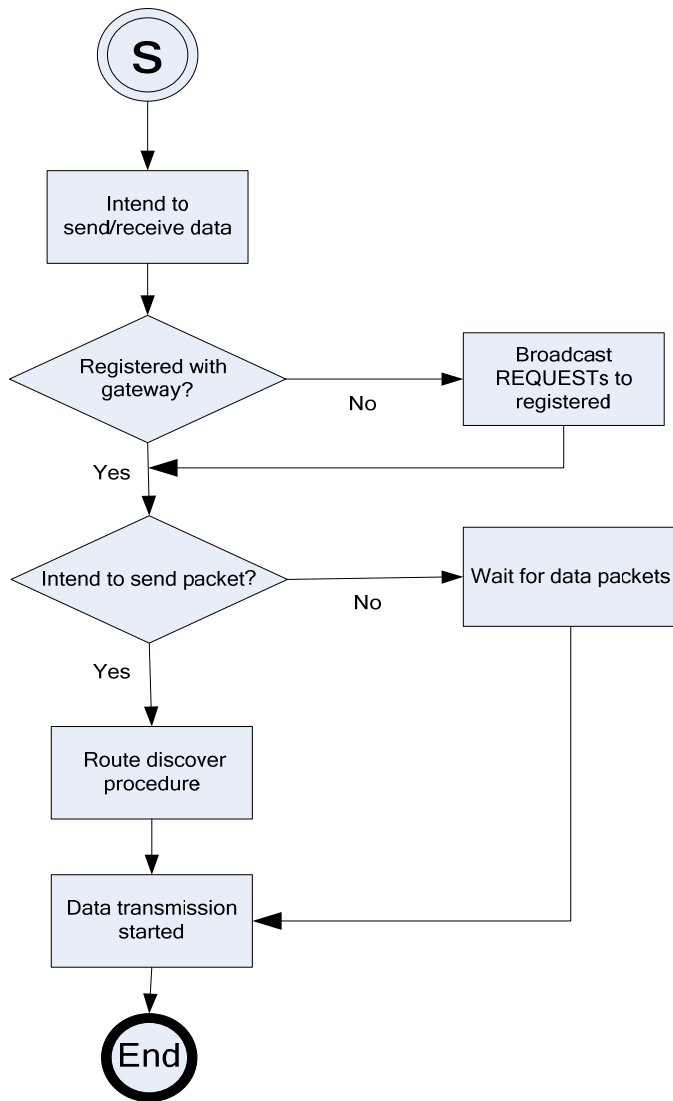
S

Intend to send/receive data

Registered with gateway?

No

Broadcast REQUESTs to registered

Yes

Intend to send packet?

No

Wait for data packets

Yes

Route discover procedure

Data transmission started

End